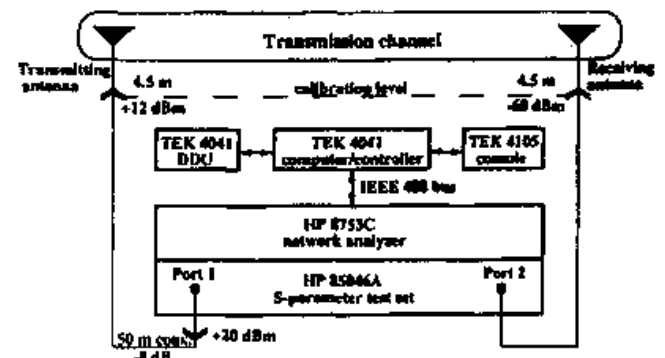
Transmission channel

Transmitting antenna

4.5 m

+12 dBm

calibration level

4.5 m

-60 dBm

Receiving antenna

TEK 4041 DDU

TEK 4041 computer/controller

TEK 4105 console

IEEE 488 bus

HP 8753C network analyzer

Port 1

HP 85046A S-parameter test set

Port 2

50 m coax -8 dB

+20 dBm